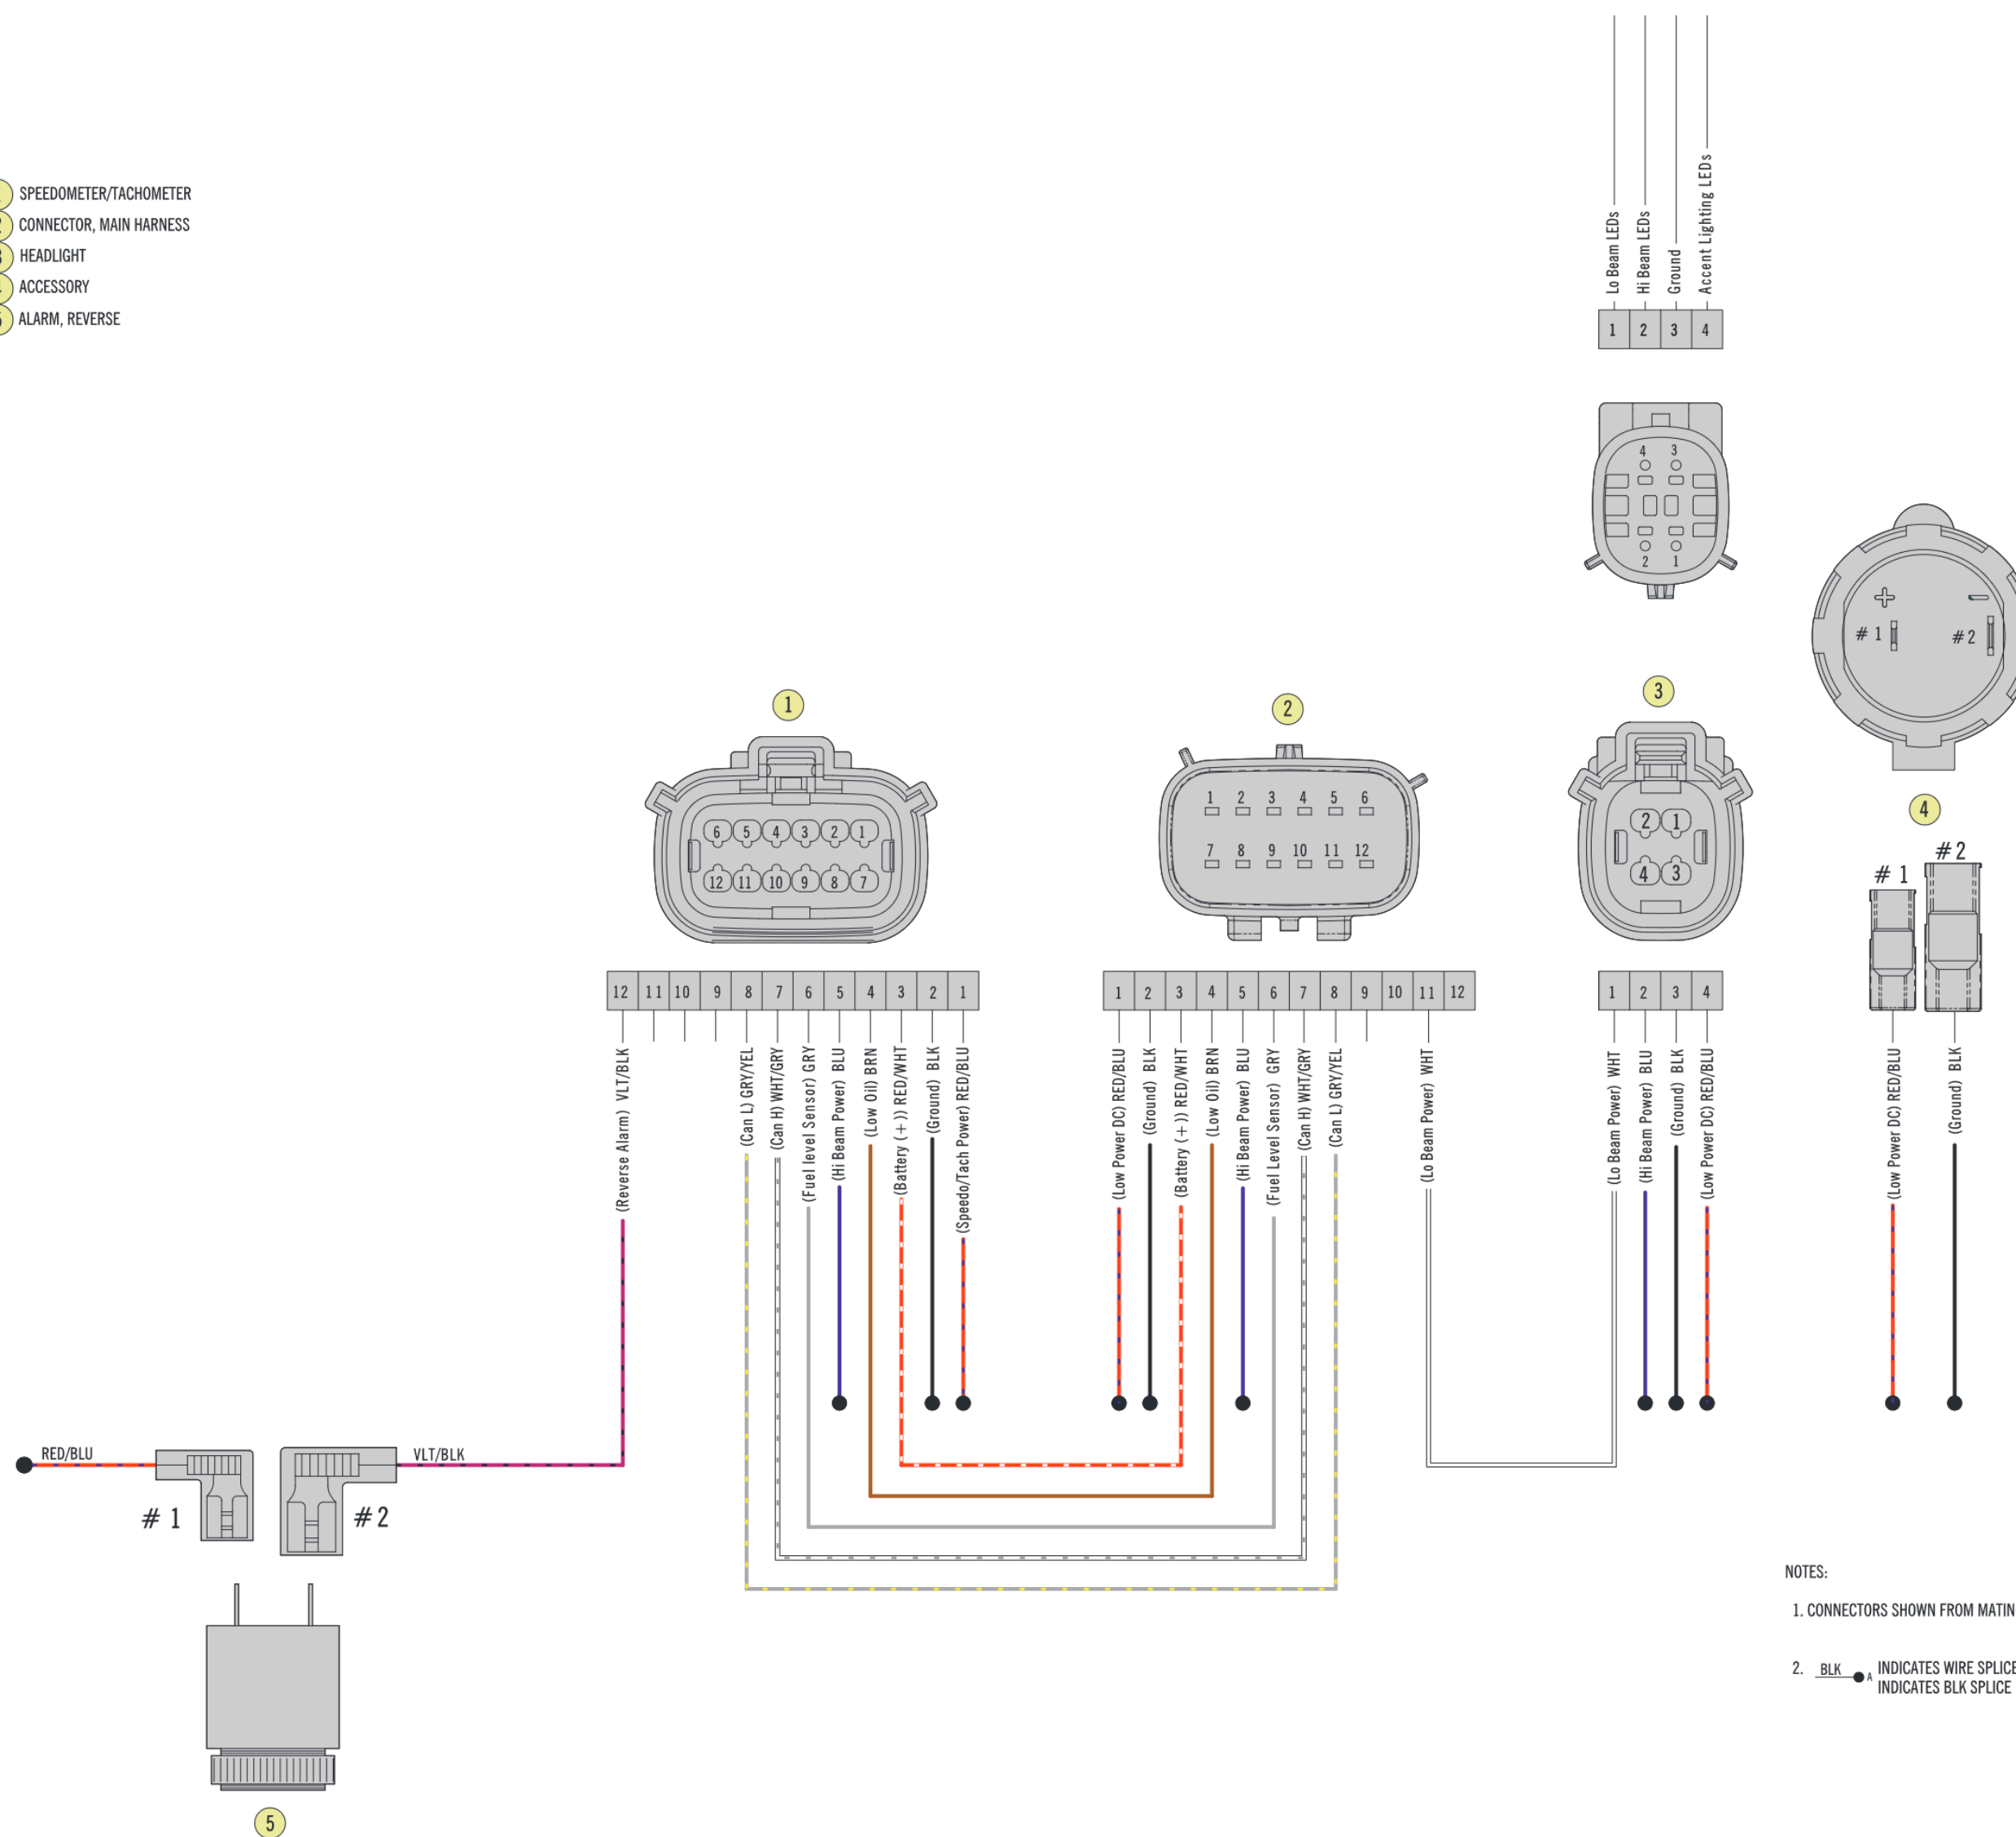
SPEEDOMETER/TACHOMETER
CONNECTOR, MAIN HARNESS
HEADLIGHT
ACCESSORY
ALARM, REVERSE

Lo Beam LEDs
Hi Beam LEDs
Ground
Accent Lighting LEDs

| 1 | 2 | 3 | 4 |
|---|---|---|---|

4 3
2 1

+ -
# 1 # 2

1

6 5 4 3 2 1
12 11 10 9 8 7

2

1 2 3 4 5 6
7 8 9 10 11 12

3

2 1
4 3

4

# 1 # 2

| 12 | 11 | 10 | 9 | 8 | 7 | 6 | 5 | 4 | 3 | 2 | 1 |
|---|---|---|---|---|---|---|---|---|---|---|---|

(Reverse Alarm) VLT/BLK
(Can L) GRY/YEL
(Can H) WHT/GRY
(Fuel level Sensor) GRY
(Hi Beam Power) BLU
(Low Oil) BRN
(Battery (+)) RED/WHT
(Ground) BLK
(Speedo/Tach Power) RED/BLU

| 1 | 2 | 3 | 4 | 5 | 6 | 7 | 8 | 9 | 10 | 11 | 12 |
|---|---|---|---|---|---|---|---|---|---|---|---|

(Low Power DC) RED/BLU
(Ground) BLK
(Battery (+)) RED/WHT
(Low Oil) BRN
(Hi Beam Power) BLU
(Fuel Level Sensor) GRY
(Can H) WHT/GRY
(Can L) GRY/YEL
(Lo Beam Power) WHT

| 1 | 2 | 3 | 4 |
|---|---|---|---|

(Lo Beam Power) WHT
(Hi Beam Power) BLU
(Ground) BLK
(Low Power DC) RED/BLU

(Low Power DC) RED/BLU
(Ground) BLK

RED/BLU
VLT/BLK
# 1
# 2

5

NOTES:
1. CONNECTORS SHOWN FROM MATIN
2. BLK A INDICATES WIRE SPLICE
INDICATES BLK SPLICE